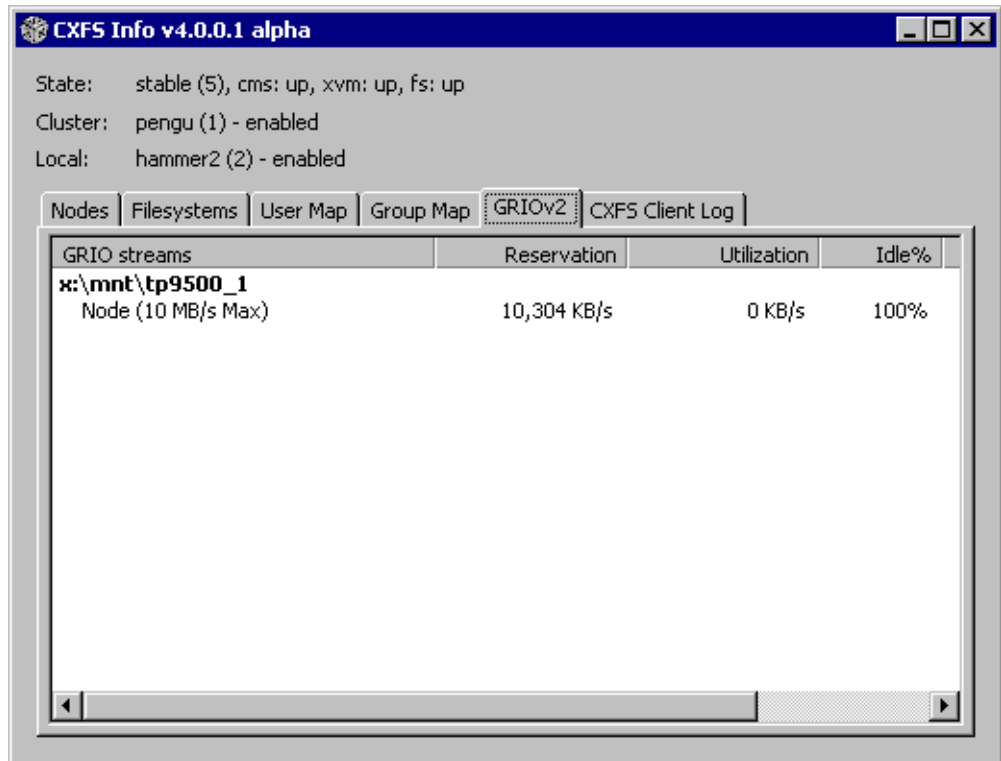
CXFS Info v4.0.0.1 alpha

State: stable (5), cms: up, xvm: up, fs: up

Cluster: pengu (1) - enabled

Local: hammer2 (2) - enabled

Nodes | Filesystems | User Map | Group Map | GRIOv2 | CXFS Client Log

| GRIO streams | Reservation | Utilization | Idle% |
|---|---|---|---|
| **x:\mnt\tp9500_1** | | | |
| Node (10 MB/s Max) | 10,304 KB/s | 0 KB/s | 100% |